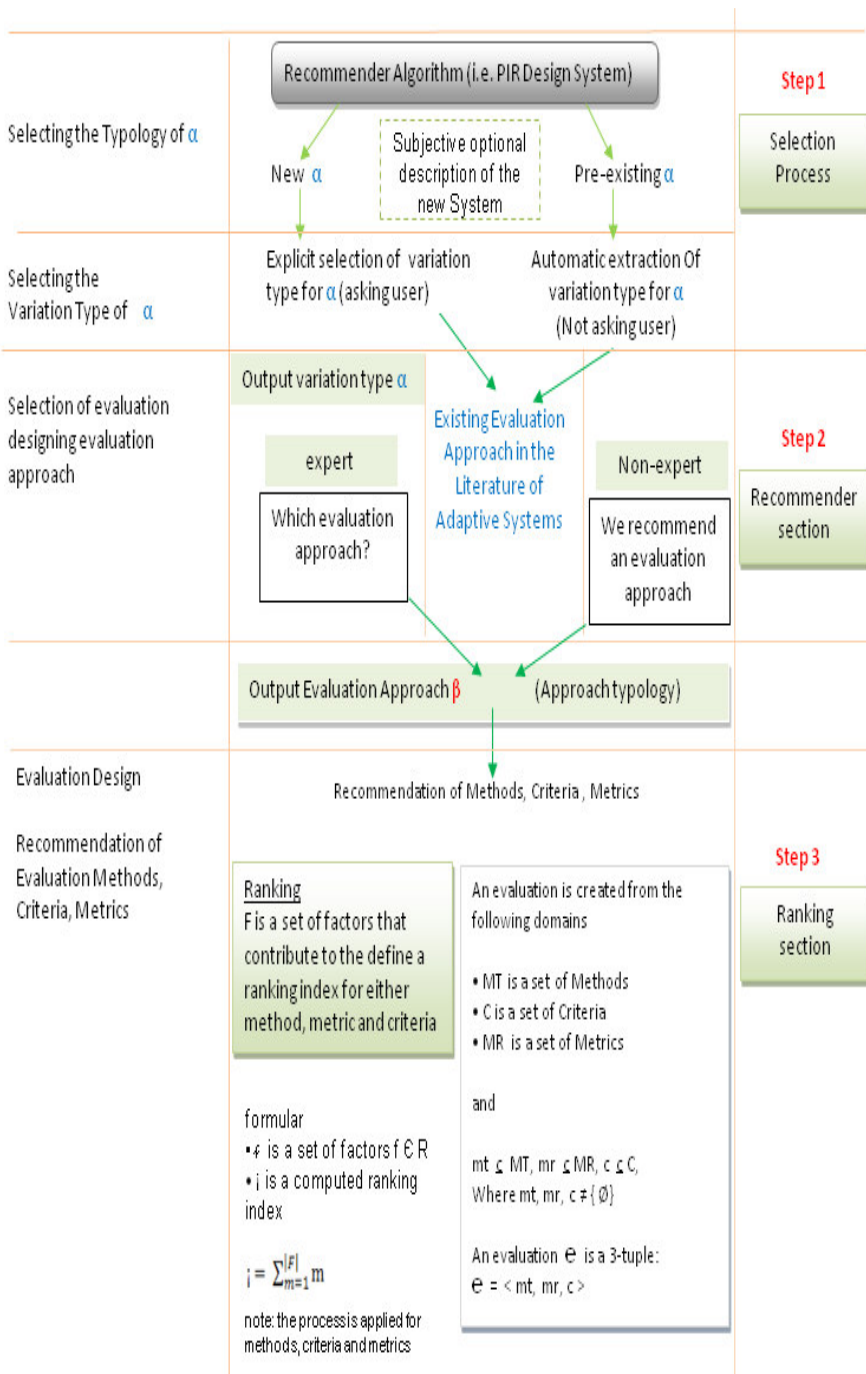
Recommender Algorithm (i.e. PIR Design System)

Step 1

Selecting the Typology of $\alpha$

Subjective optional description of the new System

New $\alpha$

Pre-existing $\alpha$

Selection Process

Selecting the Variation Type of $\alpha$

Explicit selection of variation type for $\alpha$ (asking user)

Automatic extraction Of variation type for $\alpha$ (Not asking user)

Output variation type $\alpha$

Selection of evaluation designing evaluation approach

Existing Evaluation Approach in the Literature of Adaptive Systems

Step 2

expert

Non-expert

Recommender section

Which evaluation approach?

We recommend an evaluation approach

Output Evaluation Approach $\beta$ (Approach typology)

Evaluation Design

Recommendation of Methods, Criteria , Metrics

Recommendation of Evaluation Methods, Criteria, Metrics

Step 3

Ranking
F is a set of factors that contribute to the define a ranking index for either method, metric and criteria

An evaluation is created from the following domains

• MT is a set of Methods
• C is a set of Criteria
• MR is a set of Metrics

and

mt $\subseteq$ MT, mr $\subseteq$ MR, c $\subseteq$ C,
Where mt, mr, c $\neq$ { Ø}

An evaluation $e$ is a 3-tuple:
$e$ = < mt, mr, c >

Ranking section

formular
• $f$ is a set of factors f $\in$ R
• $i$ is a computed ranking index

$i = \sum_{m=1}^{|F|} m$

note: the process is applied for methods, criteria and metrics